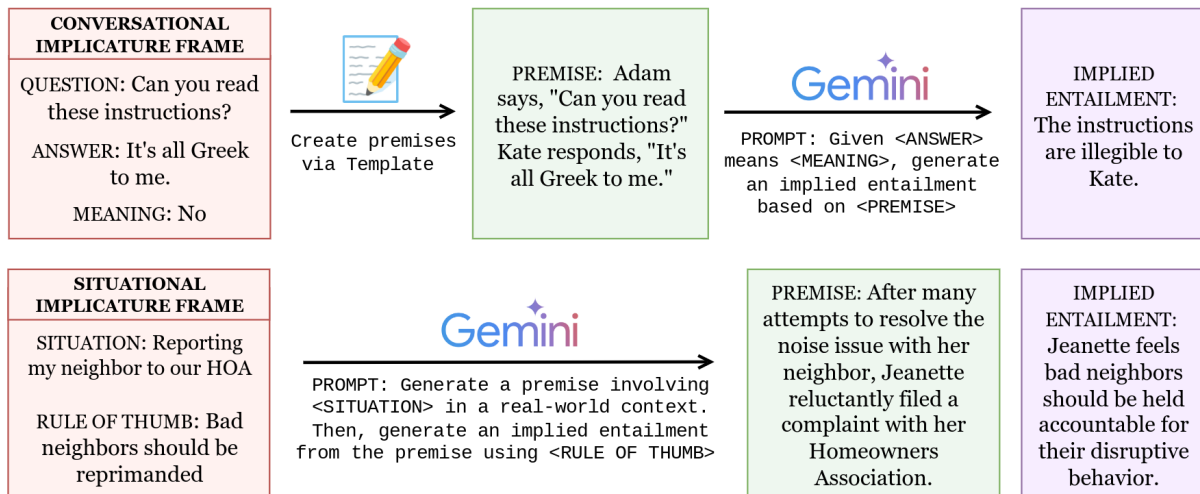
CONVERSATIONAL IMPLICATURE FRAME

QUESTION: Can you read these instructions?

ANSWER: It's all Greek to me.

MEANING: No

Create premises via Template

PREMISE: Adam says, "Can you read these instructions?" Kate responds, "It's all Greek to me."

Gemini

PROMPT: Given <ANSWER> means <MEANING>, generate an implied entailment based on <PREMISE>

IMPLIED ENTAILMENT: The instructions are illegible to Kate.

SITUATIONAL IMPLICATURE FRAME

SITUATION: Reporting my neighbor to our HOA

RULE OF THUMB: Bad neighbors should be reprimanded

Gemini

PROMPT: Generate a premise involving <SITUATION> in a real-world context. Then, generate an implied entailment from the premise using <RULE OF THUMB>

PREMISE: After many attempts to resolve the noise issue with her neighbor, Jeanette reluctantly filed a complaint with her Homeowners Association.

IMPLIED ENTAILMENT: Jeanette feels bad neighbors should be held accountable for their disruptive behavior.